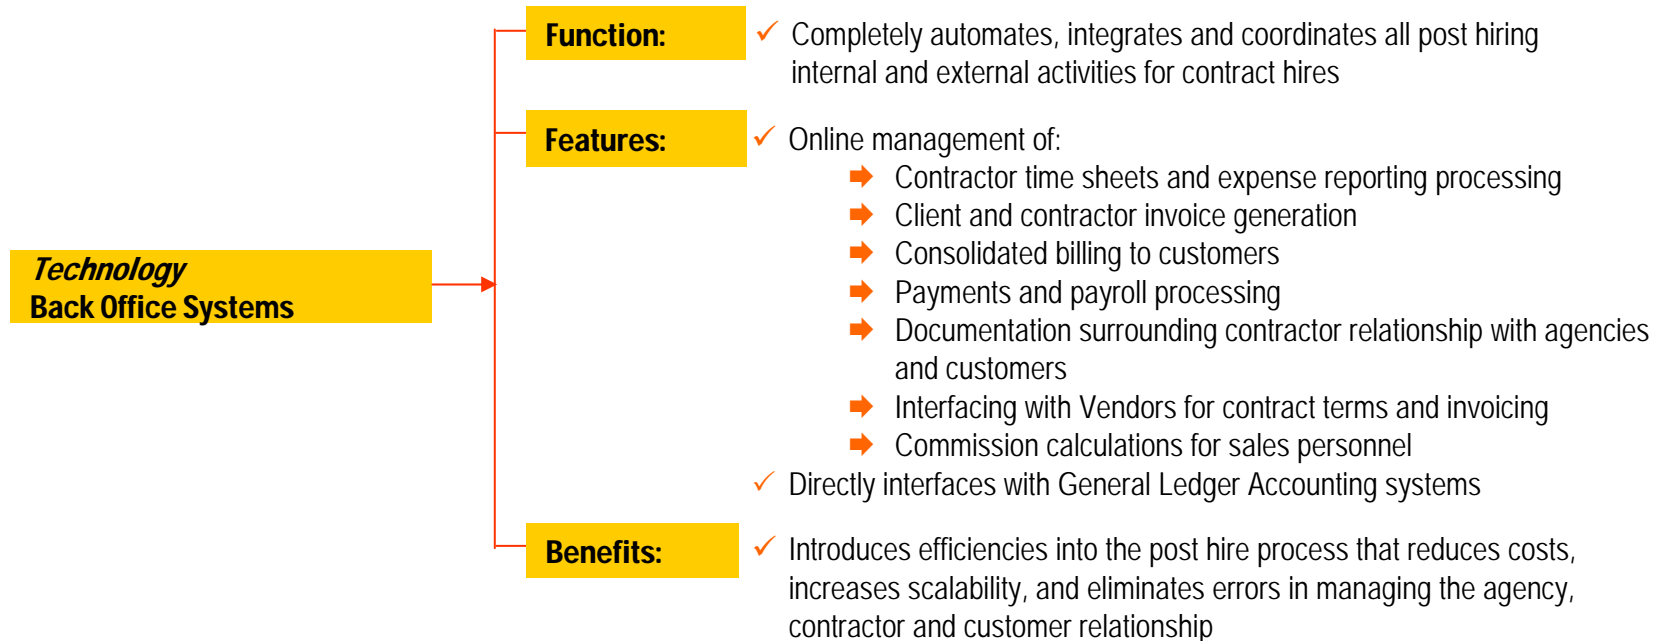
Technology
Back Office Systems

Function:

✓ Completely automates, integrates and coordinates all post hiring internal and external activities for contract hires

Features:

✓ Online management of:

➡ Contractor time sheets and expense reporting processing

➡ Client and contractor invoice generation

➡ Consolidated billing to customers

➡ Payments and payroll processing

➡ Documentation surrounding contractor relationship with agencies and customers

➡ Interfacing with Vendors for contract terms and invoicing

➡ Commission calculations for sales personnel

✓ Directly interfaces with General Ledger Accounting systems

Benefits:

✓ Introduces efficiencies into the post hire process that reduces costs, increases scalability, and eliminates errors in managing the agency, contractor and customer relationship